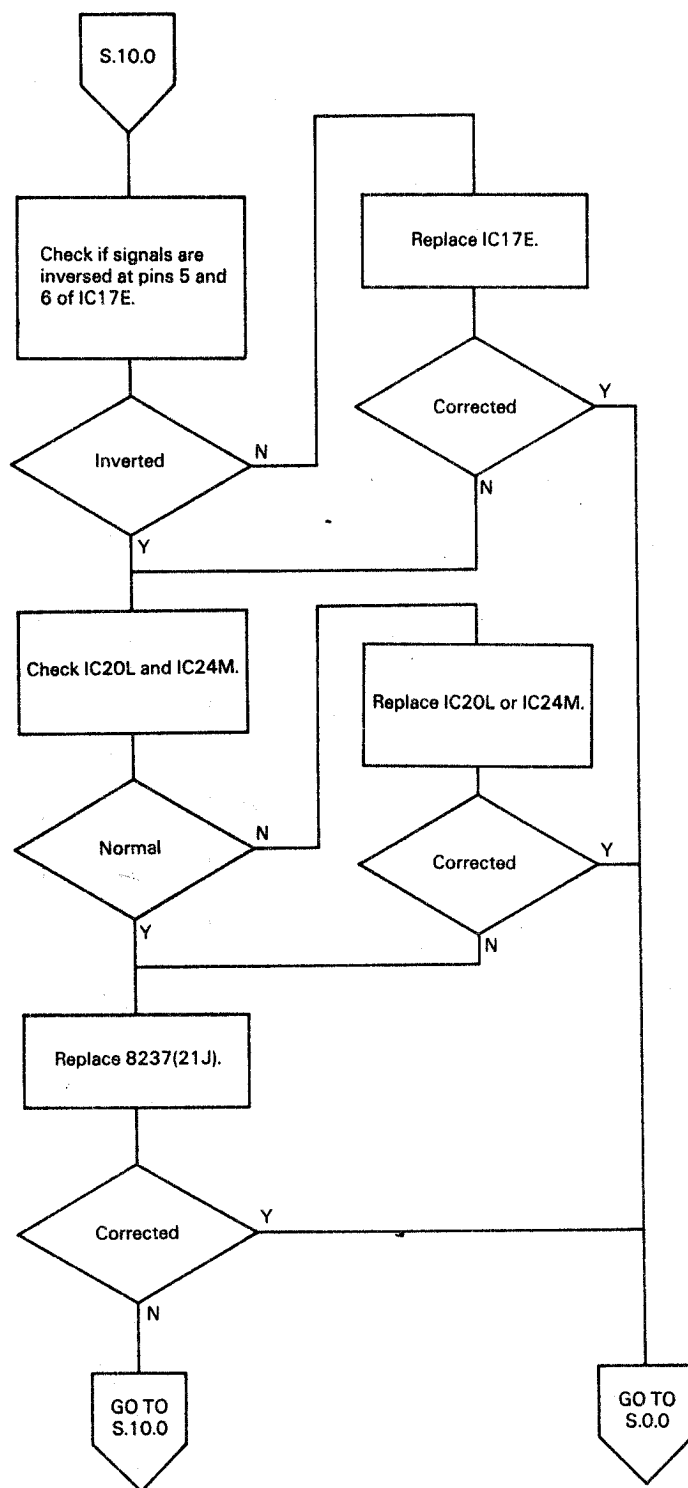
S.10.0

Check if signals are inversed at pins 5 and 6 of IC17E.

Replace IC17E.

Corrected

Y

Inverted

N

N

Y

Check IC20L and IC24M.

Replace IC20L or IC24M.

Normal

N

Corrected

Y

Y

N

Replace 8237(21J).

Corrected

Y

N

GO TO S.10.0

GO TO S.0.0